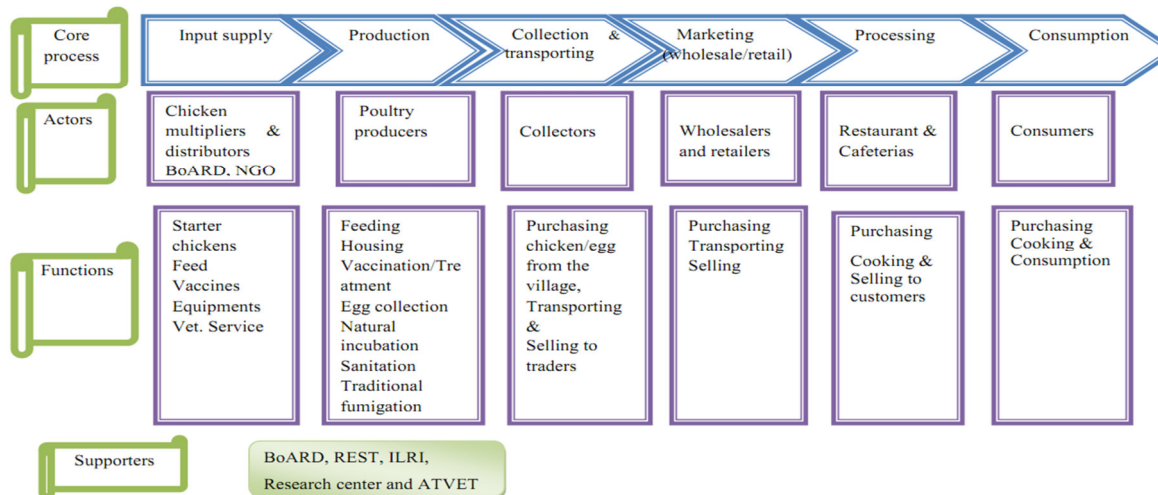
Core process

Input supply

Production

Collection & transporting

Marketing (wholesale/retail)

Processing

Consumption

Actors

Chicken multipliers & distributors BoARD, NGO

Poultry producers

Collectors

Wholesalers and retailers

Restaurant & Cafeterias

Consumers

Functions

Starter chickens
Feed
Vaccines
Equipments
Vet. Service

Feeding
Housing
Vaccination/Treatment
Egg collection
Natural incubation
Sanitation
Traditional fumigation

Purchasing chicken/egg from the village,
Transporting
&
Selling to traders

Purchasing
Transporting
Selling

Purchasing

Cooking & Selling to customers

Purchasing
Cooking & Consumption

Supporters

BoARD, REST, ILRI,
Research center and ATVET